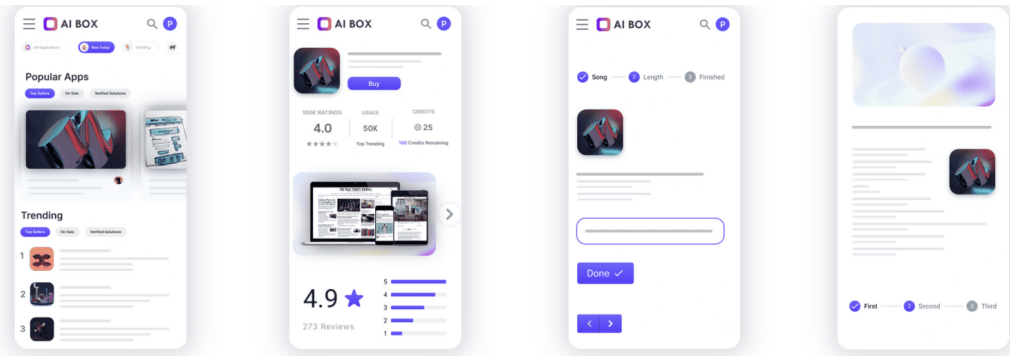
AI BOX
P
All Applications
New Today
Trending
Popular Apps
Top Sellers
On Sale
Verified Solutions
Trending
Top Sellers
On Sale
Verified Solutions
1
2
3

AI BOX
P
Buy
100K RATINGS
4.0
USAGE
50K
Top Trending
CREDITS
25
100 Credits Remaining
4.9
273 Reviews
5
4
3
2
1

AI BOX
P
Song
2
Length
3
Finished
Done

First
2
Second
3
Third